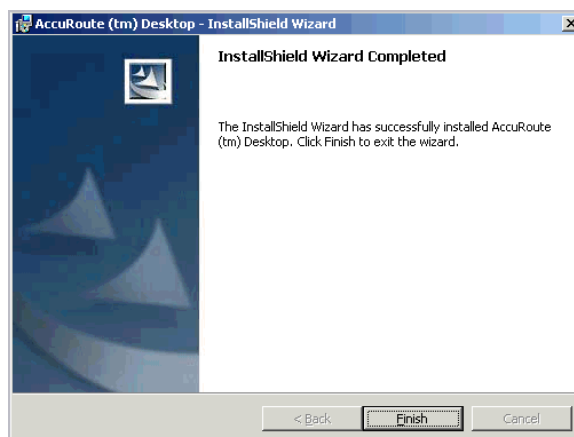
AccuRoute (tm) Desktop - InstallShield Wizard

InstallShield Wizard Completed

The InstallShield Wizard has successfully installed AccuRoute (tm) Desktop. Click Finish to exit the wizard.

< Back

Finish

Cancel